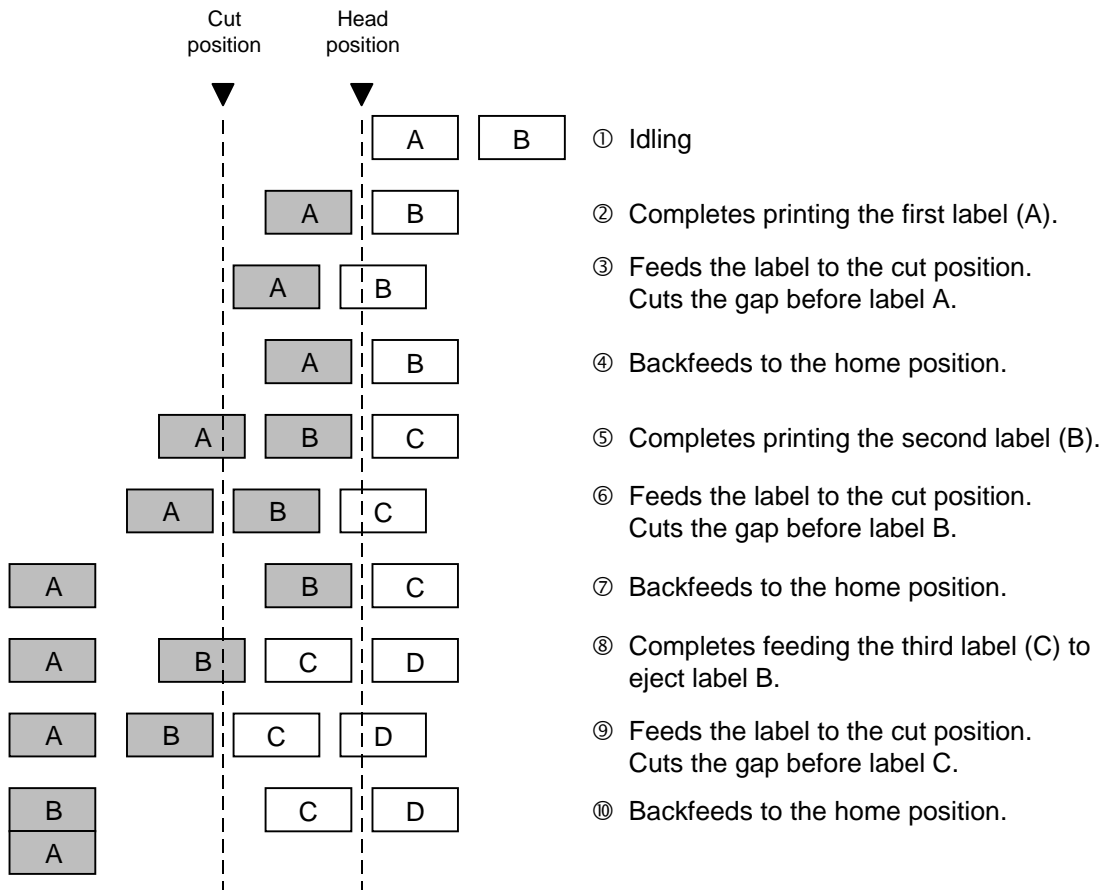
Cut position

Head position

A B ① Idling

A B ② Completes printing the first label (A).

A B ③ Feeds the label to the cut position. Cuts the gap before label A.

A B ④ Backfeeds to the home position.

A B C ⑤ Completes printing the second label (B).

A B C ⑥ Feeds the label to the cut position. Cuts the gap before label B.

A B C ⑦ Backfeeds to the home position.

A B C D ⑧ Completes feeding the third label (C) to eject label B.

A B C D ⑨ Feeds the label to the cut position. Cuts the gap before label C.

B A C D ⑩ Backfeeds to the home position.